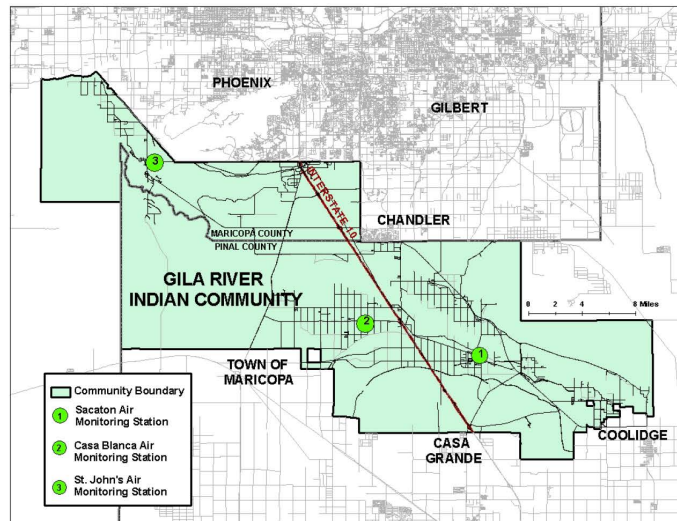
PHOENIX

GILBERT

3

INTERSTATE 10

CHANDLER

MARICOPA COUNTY
PINAL COUNTY

GILA RIVER
INDIAN COMMUNITY

0 2 4 8 Miles

2

1

TOWN OF
MARICOPA

Community Boundary

1 Sacaton Air Monitoring Station

2 Casa Blanca Air Monitoring Station

3 St. John's Air Monitoring Station

CASA
GRANDE

COOLIDGE